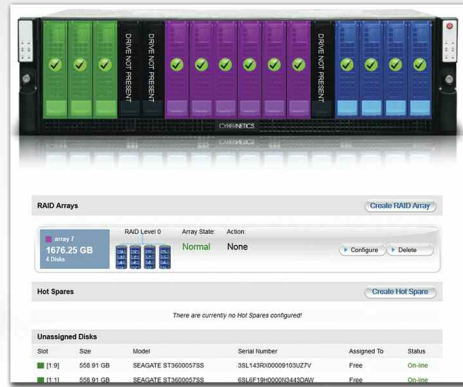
DRIVE NOT PRESENT

DRIVE NOT PRESENT

CYBERNETICS

RAID Arrays

Create RAID Array

array 7
1676.25 GB
4 Disks

RAID Level 0

Array State:
Normal

Action:
None

Configure

Delete

Hot Spares

Create Hot Spare

There are currently no Hot Spares configured!

Unassigned Disks

| Slot | Size | Model | Serial Number | Assigned To | Status |
|---|---|---|---|---|---|
| [1:9] | 558.91 GB | SEAGATE ST3600057SS | 3SL143RX00009103UZ7V | Free | On-line |
| [1:1] | 558.91 GB | SEAGATE ST3600057SS | 6SL6F19H0000N344SDAW | Free | On-line |